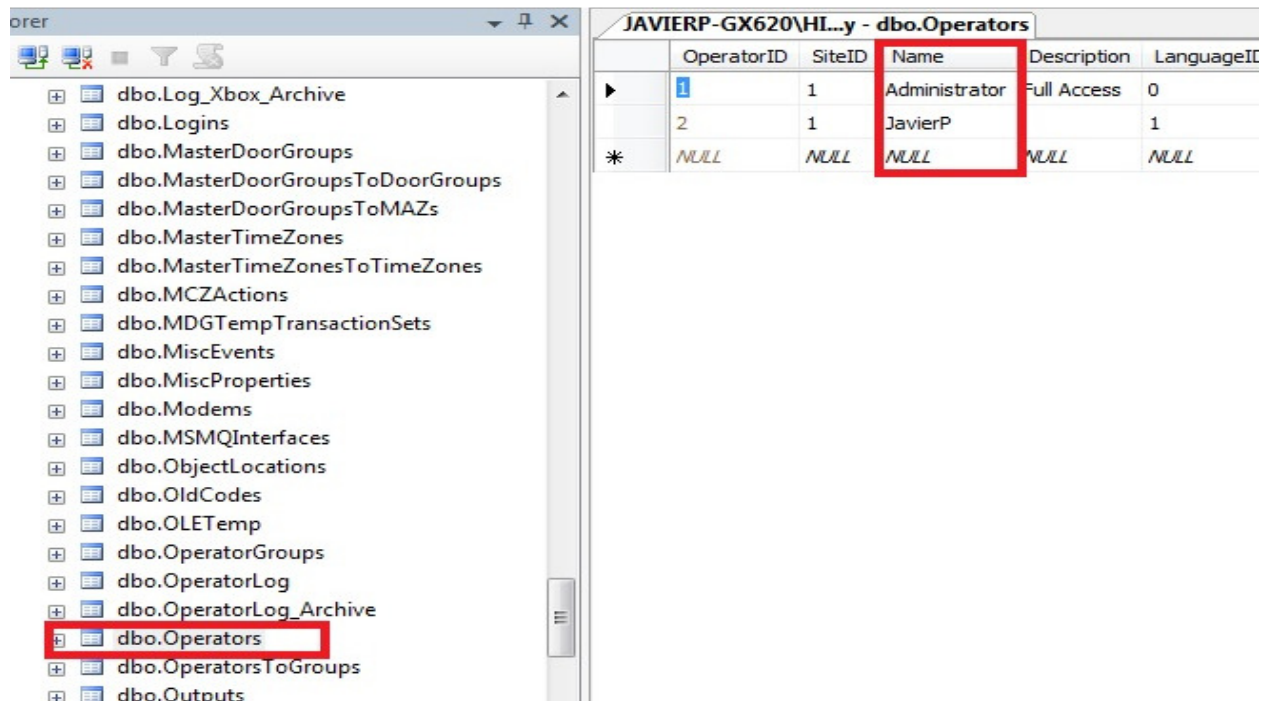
orer

dbo.Log_Xbox_Archive
dbo.Logins
dbo.MasterDoorGroups
dbo.MasterDoorGroupsToDoorGroups
dbo.MasterDoorGroupsToMAZs
dbo.MasterTimeZones
dbo.MasterTimeZonesToTimeZones
dbo.MCZActions
dbo.MDGTempTransactionSets
dbo.MiscEvents
dbo.MiscProperties
dbo.Modems
dbo.MSMQInterfaces
dbo.ObjectLocations
dbo.OldCodes
dbo.OLETemp
dbo.OperatorGroups
dbo.OperatorLog
dbo.OperatorLog_Archive
dbo.Operators
dbo.OperatorsToGroups
dbo.Outputs

JAVIERP-GX620\HI...y - dbo.Operators

| | OperatorID | SiteID | Name | Description | LanguageID |
|---|---|---|---|---|---|
| ▶ | 1 | 1 | Administrator | Full Access | 0 |
| | 2 | 1 | JavierP | | 1 |
| * | NULL | NULL | NULL | NULL | NULL |